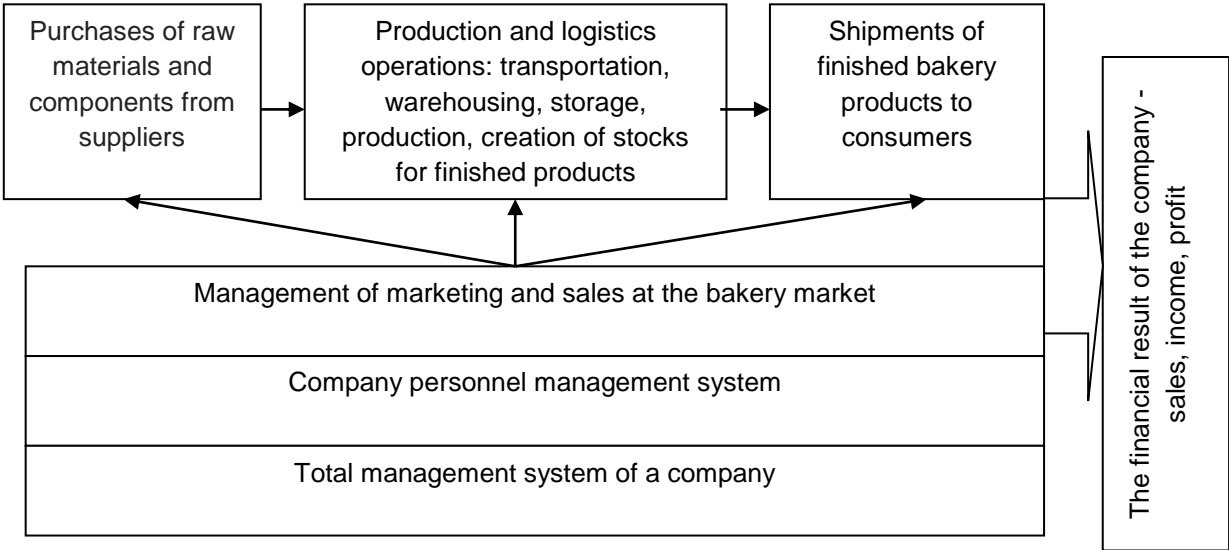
Purchases of raw materials and components from suppliers

Production and logistics operations: transportation, warehousing, storage, production, creation of stocks for finished products

Shipments of finished bakery products to consumers

Management of marketing and sales at the bakery market

Company personnel management system

Total management system of a company

The financial result of the company - sales, income, profit